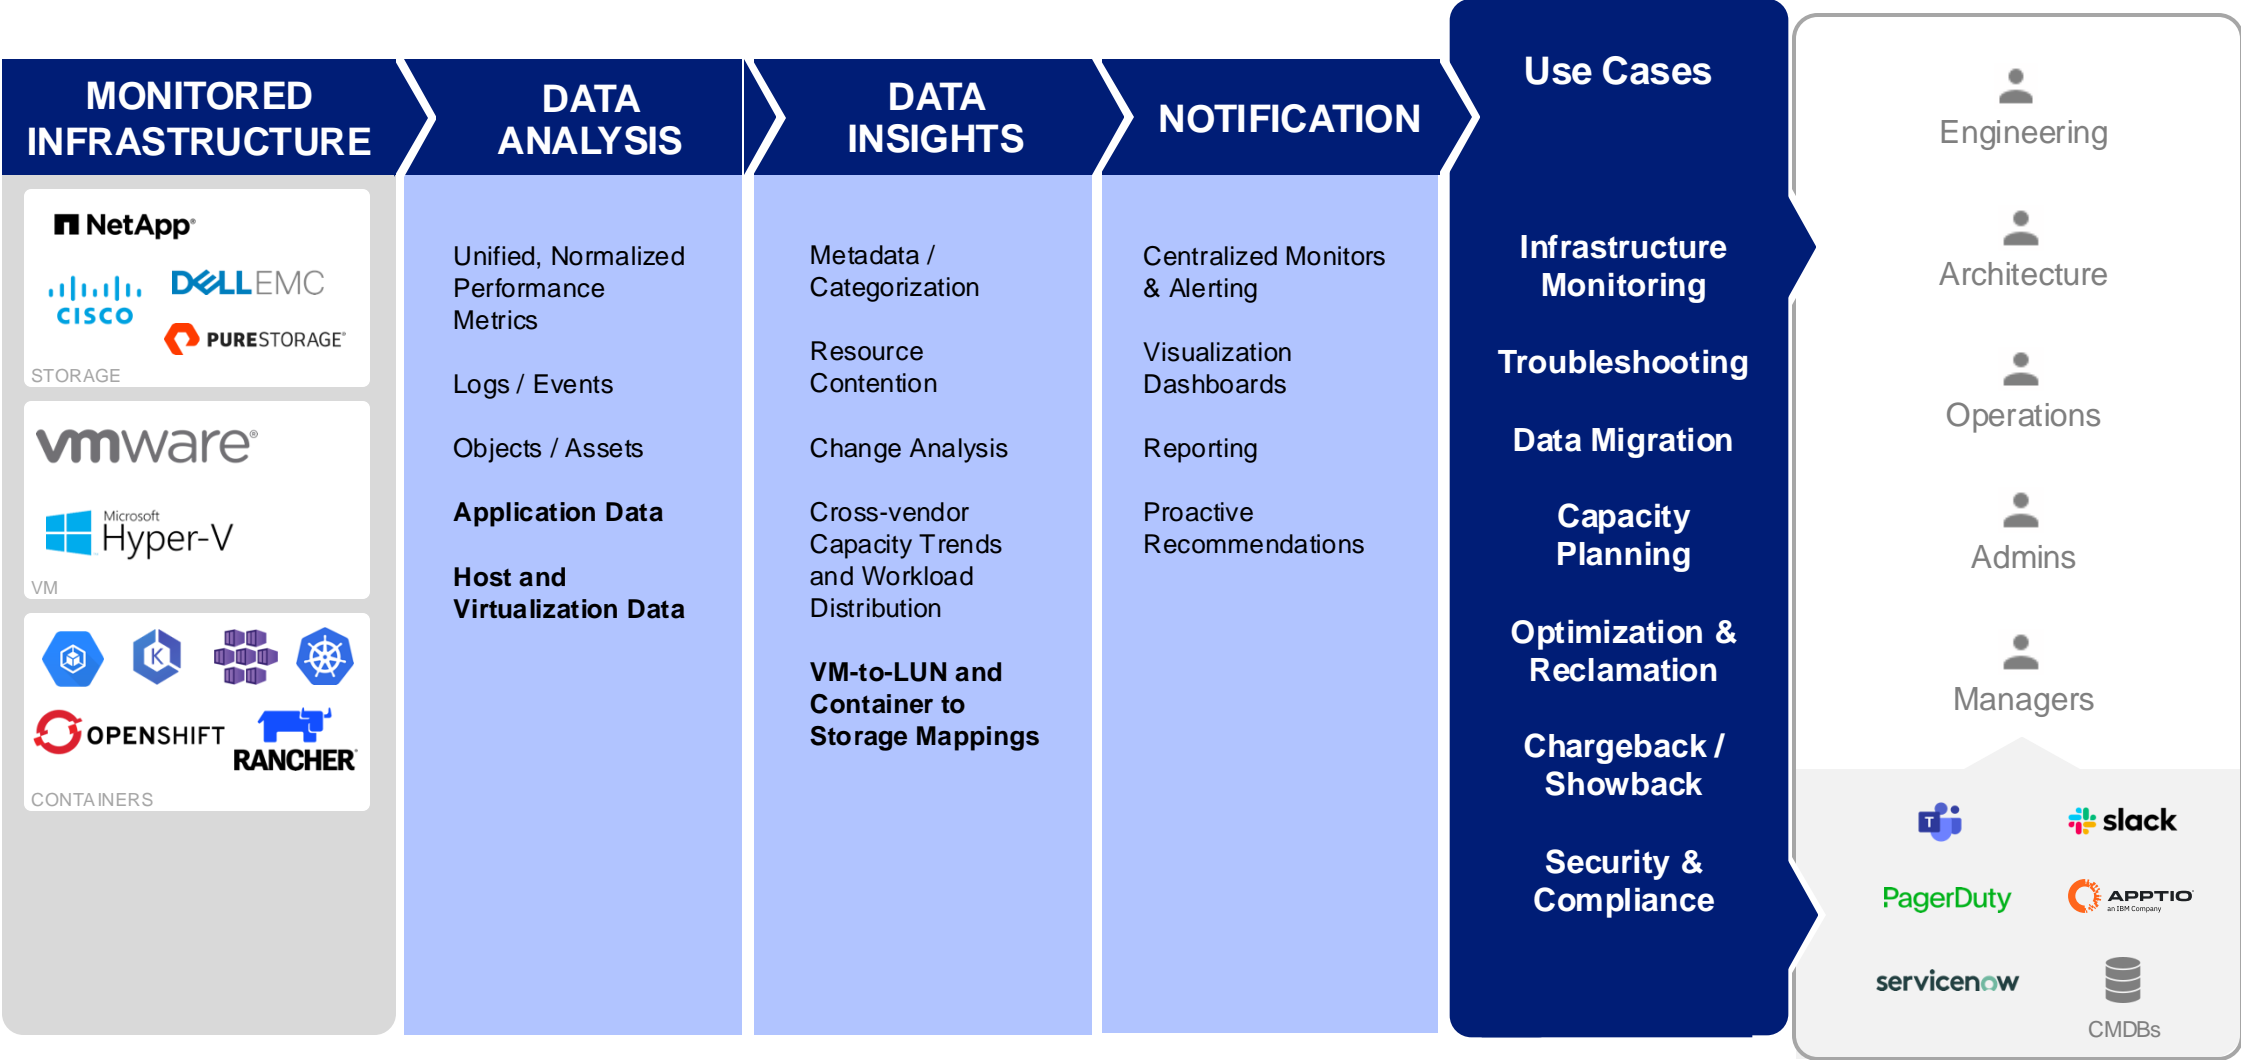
MONITORED INFRASTRUCTURE

NetApp
cisco
DELLEMC
PURESTORAGE
STORAGE

vmware
Microsoft Hyper-V
VM

OPENSHIFT
RANCHER
CONTAINERS

DATA ANALYSIS

Unified, Normalized Performance Metrics

Logs / Events

Objects / Assets

Application Data

Host and Virtualization Data

DATA INSIGHTS

Metadata / Categorization

Resource Contention

Change Analysis

Cross-vendor Capacity Trends and Workload Distribution

VM-to-LUN and Container to Storage Mappings

NOTIFICATION

Centralized Monitors & Alerting

Visualization Dashboards

Reporting

Proactive Recommendations

Use Cases

Infrastructure Monitoring

Troubleshooting

Data Migration

Capacity Planning

Optimization & Reclamation

Chargeback / Showback

Security & Compliance

Engineering

Architecture

Operations

Admins

Managers

slack

PagerDuty

APPTIO an IBM Company

servicenow

CMDBs